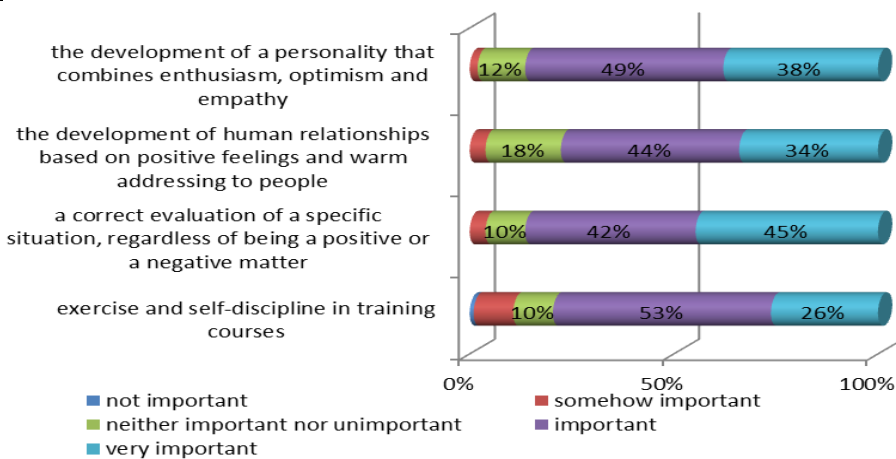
the development of a personality that combines enthusiasm, optimism and empathy

12% 49% 38%

the development of human relationships based on positive feelings and warm addressing to people

18% 44% 34%

a correct evaluation of a specific situation, regardless of being a positive or a negative matter

10% 42% 45%

exercise and self-discipline in training courses

10% 53% 26%

0% 50% 100%

not important
somehow important
neither important nor unimportant
important
very important